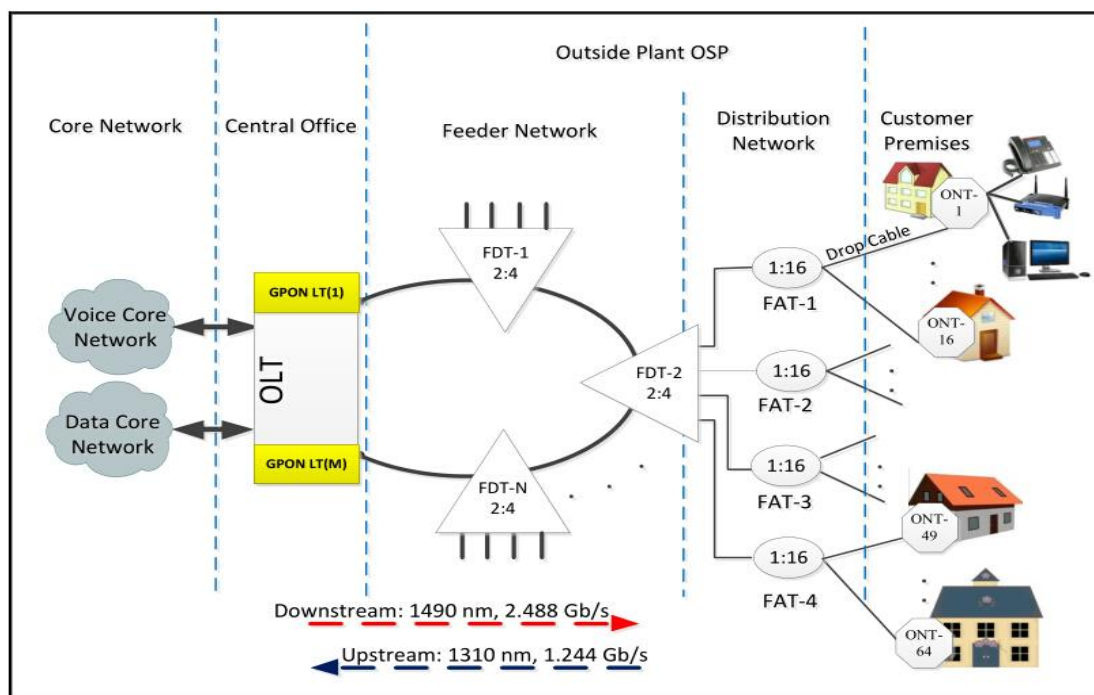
Outside Plant OSP

Core Network

Central Office

Feeder Network

Distribution Network

Customer Premises

Voice Core Network

Data Core Network

GPON LT(1)

OLT

GPON LT(M)

FDT-1 2:4

FDT-2 2:4

FDT-N 2:4

1:16

FAT-1

1:16

FAT-2

1:16

FAT-3

1:16

FAT-4

Drop Cable

ONT-1

ONT-16

ONT-49

ONT-64

Downstream: 1490 nm, 2.488 Gb/s

Upstream: 1310 nm, 1.244 Gb/s